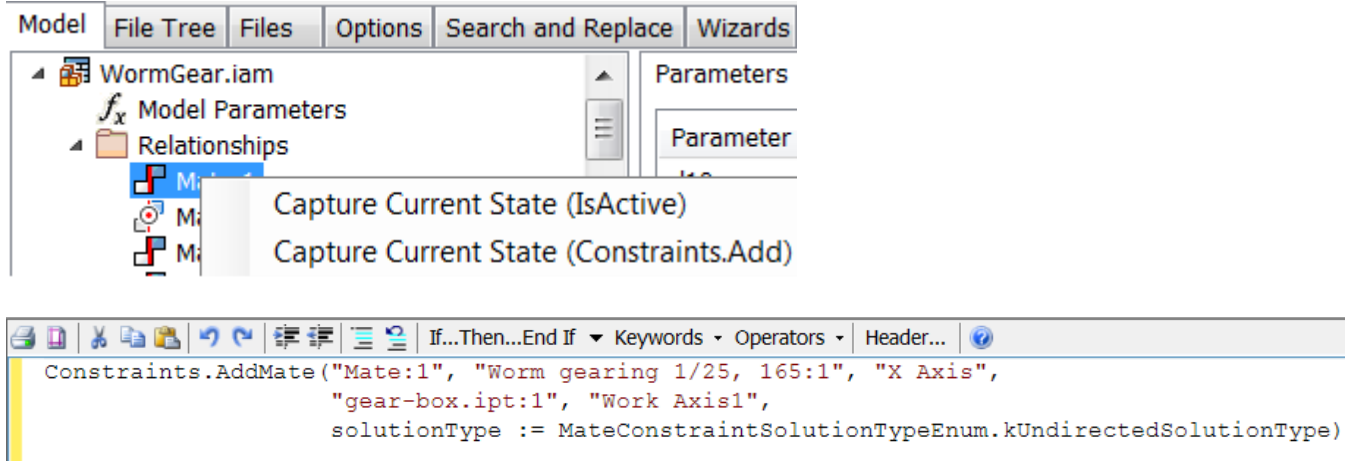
Model | File Tree | Files | Options | Search and Replace | Wizards

WormGear.iam
$f_x$ Model Parameters
Relationships
Mate:1
Ma
Ma

Parameters
Parameter

Capture Current State (IsActive)
Capture Current State (Constraints.Add)

If...Then...End If ▾ Keywords ▾ Operators ▾ Header...

Constraints.AddMate("Mate:1", "Worm gearing 1/25, 165:1", "X Axis",
"gear-box.ipt:1", "Work Axis1",
solutionType := MateConstraintSolutionTypeEnum.kUndirectedSolutionType)